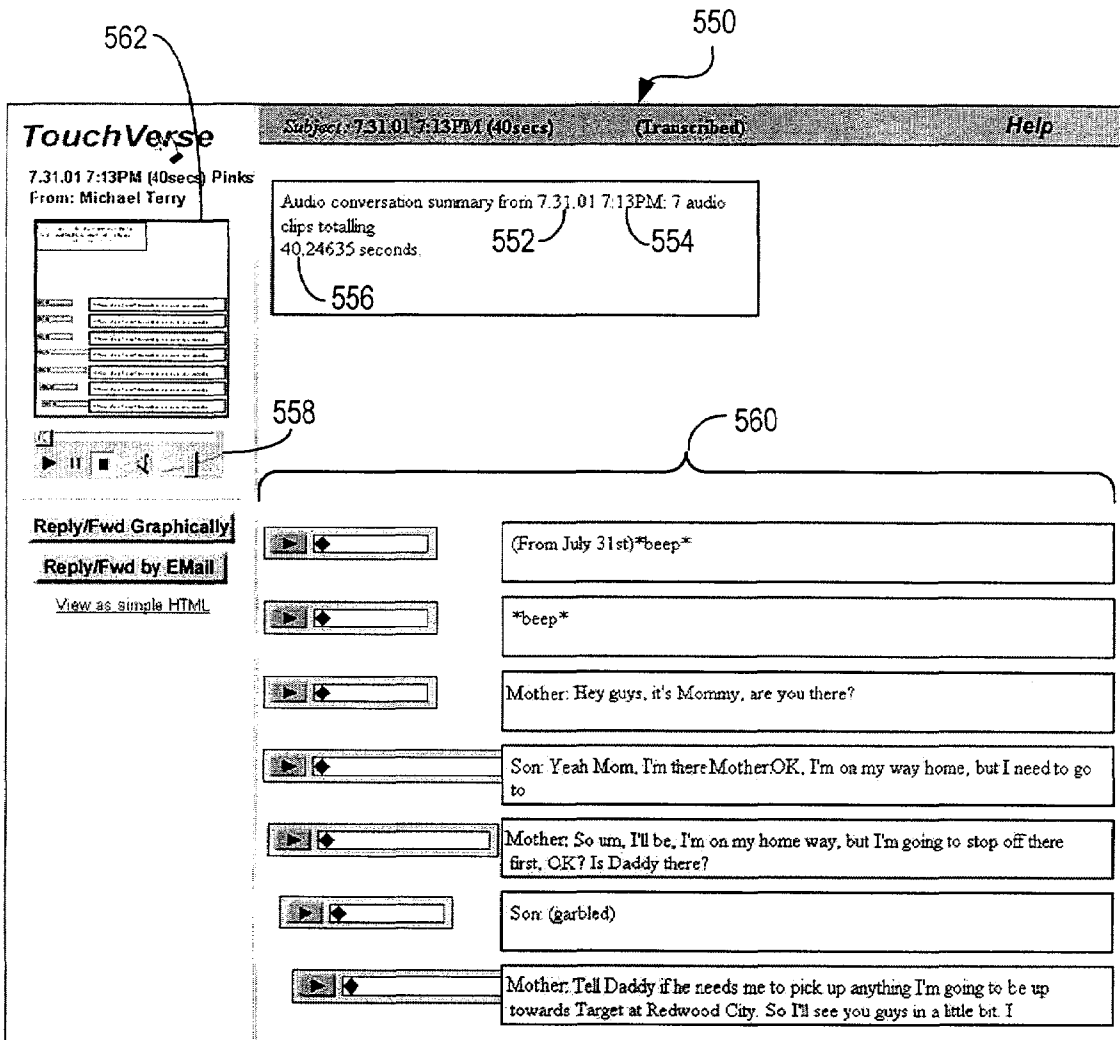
562

550

TouchVerse

Subject: 7.31.01 7:13PM (40secs) (Transcribed) Help

7.31.01 7:13PM (40secs) Pinks
From: Michael Terry

Audio conversation summary from 7.31.01 7:13PM: 7 audio clips totalling 40.24635 seconds.

552 554

556

558

560

Reply/Fwd Graphically

Reply/Fwd by EMail

View as simple HTML

(From July 31st)*beep*

*beep*

Mother: Hey guys, it's Mommy, are you there?

Son: Yeah Mom, I'm there Mother:OK, I'm on my way home, but I need to go to

Mother: So um, I'll be, I'm on my home way, but I'm going to stop off there first, OK? Is Daddy there?

Son: (garbled)

Mother: Tell Daddy if he needs me to pick up anything I'm going to be up towards Target at Redwood City. So I'll see you guys in a little bit. I